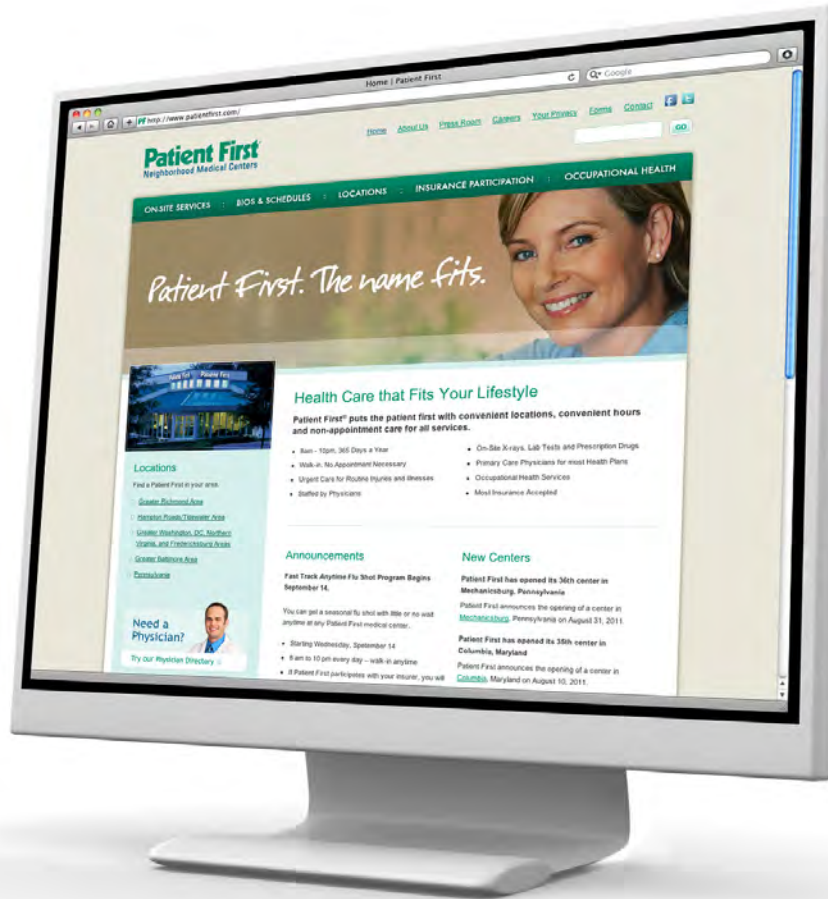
Home | Patient First

http://www.patientfirst.com/

Q• Google

Home About Us Press Room Careers Your Privacy Forms Contact

GO

Patient First
Neighborhood Medical Centers

ON-SITE SERVICES : BIOS & SCHEDULES : LOCATIONS : INSURANCE PARTICIPATION : OCCUPATIONAL HEALTH

Patient First. The name fits.

Patient First Patient First

Locations

Find a Patient First in your area:

Greater Richmond Area

Hampton Roads/Tidewater Area

Greater Washington, DC, Northern Virginia, and Fredericksburg Areas

Greater Baltimore Area

Pennsylvania

Need a Physician?

Try our Physician Directory

Health Care that Fits Your Lifestyle

Patient First® puts the patient first with convenient locations, convenient hours and non-appointment care for all services.

• 8am - 10pm, 365 Days a Year
• Walk-in, No Appointment Necessary
• Urgent Care for Routine Injuries and Illnesses
• Staffed by Physicians

• On-Site X-rays, Lab Tests and Prescription Drugs
• Primary Care Physicians for most Health Plans
• Occupational Health Services
• Most Insurance Accepted

Announcements

Fast Track Anytime Flu Shot Program Begins September 14.

You can get a seasonal flu shot with little or no wait anytime at any Patient First medical center.

• Starting Wednesday, September 14
• 8 am to 10 pm every day – walk-in anytime
• If Patient First participates with your insurer, you will

New Centers

Patient First has opened its 36th center in Mechanicsburg, Pennsylvania

Patient First announces the opening of a center in Mechanicsburg, Pennsylvania on August 31, 2011.

Patient First has opened its 35th center in Columbia, Maryland

Patient First announces the opening of a center in Columbia, Maryland on August 10, 2011.